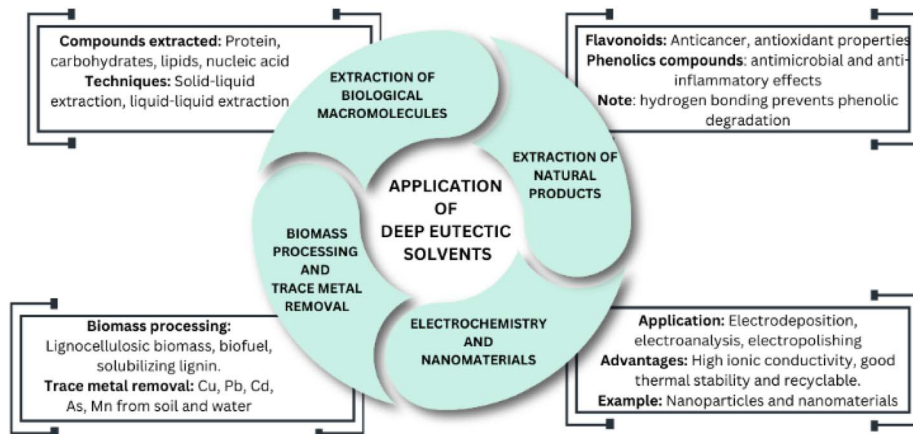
**Compounds extracted:** Protein, carbohydrates, lipids, nucleic acid
**Techniques:** Solid-liquid extraction, liquid-liquid extraction

**Flavonoids:** Anticancer, antioxidant properties
**Phenolics compounds:** antimicrobial and anti-inflammatory effects
**Note:** hydrogen bonding prevents phenolic degradation

EXTRACTION OF BIOLOGICAL MACROMOLECULES

EXTRACTION OF NATURAL PRODUCTS

APPLICATION OF DEEP EUTECTIC SOLVENTS

BIOMASS PROCESSING AND TRACE METAL REMOVAL

ELECTROCHEMISTRY AND NANOMATERIALS

**Biomass processing:** Lignocellulosic biomass, biofuel, solubilizing lignin.
**Trace metal removal:** Cu, Pb, Cd, As, Mn from soil and water

**Application:** Electrodeposition, electroanalysis, electropolishing
**Advantages:** High ionic conductivity, good thermal stability and recyclable.
**Example:** Nanoparticles and nanomaterials